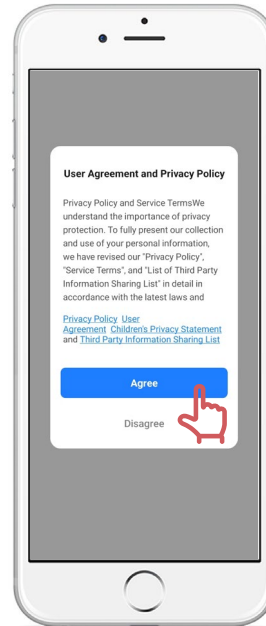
User Agreement and Privacy Policy

Privacy Policy and Service TermsWe understand the importance of privacy protection. To fully present our collection and use of your personal information, we have revised our "Privacy Policy", "Service Terms", and "List of Third Party Information Sharing List" in detail in accordance with the latest laws and

Privacy Policy User Agreement Children's Privacy Statement and Third Party Information Sharing List

Agree

Disagree